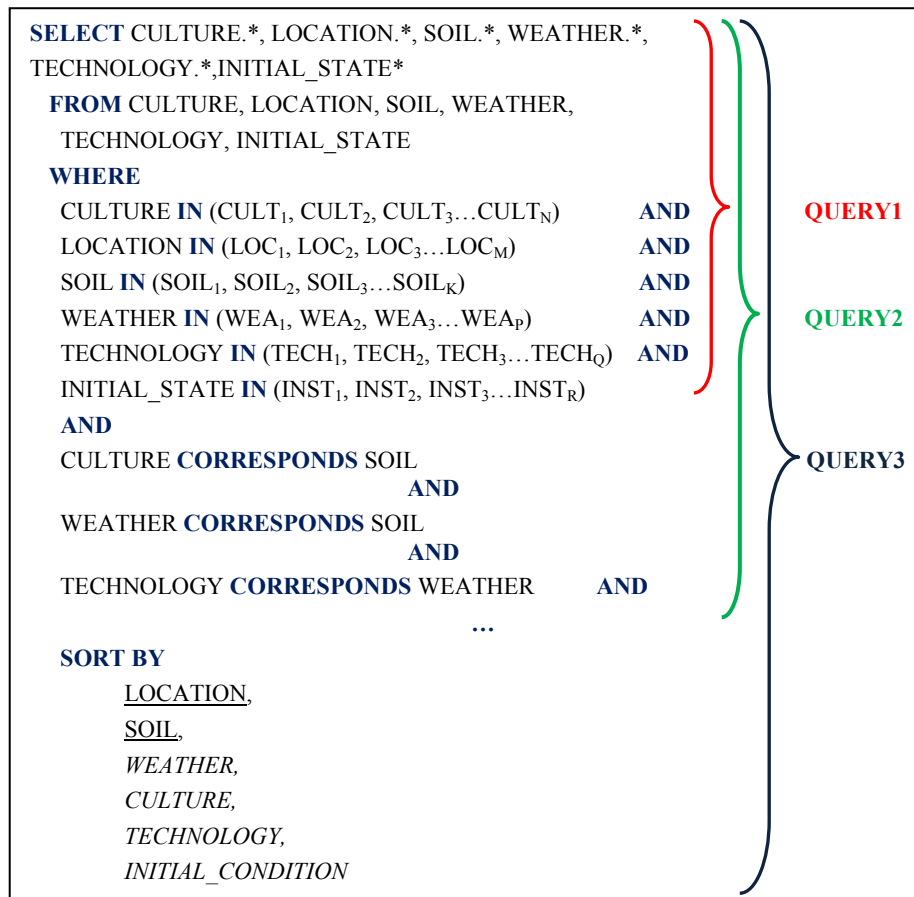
SELECT CULTURE.*, LOCATION.*, SOIL.*, WEATHER.*, TECHNOLOGY.*,INITIAL_STATE*
FROM CULTURE, LOCATION, SOIL, WEATHER, TECHNOLOGY, INITIAL_STATE
WHERE
CULTURE IN (CULT$_1$, CULT$_2$, CULT$_3$…CULT$_N$) AND
LOCATION IN (LOC$_1$, LOC$_2$, LOC$_3$…LOC$_M$) AND
SOIL IN (SOIL$_1$, SOIL$_2$, SOIL$_3$…SOIL$_K$) AND
WEATHER IN (WEA$_1$, WEA$_2$, WEA$_3$…WEA$_P$) AND
TECHNOLOGY IN (TECH$_1$, TECH$_2$, TECH$_3$…TECH$_Q$) AND
INITIAL_STATE IN (INST$_1$, INST$_2$, INST$_3$…INST$_R$)
AND
CULTURE CORRESPONDS SOIL
AND
WEATHER CORRESPONDS SOIL
AND
TECHNOLOGY CORRESPONDS WEATHER AND
…
SORT BY
LOCATION,
SOIL,
WEATHER,
CULTURE,
TECHNOLOGY,
INITIAL_CONDITION

QUERY1
QUERY2
QUERY3